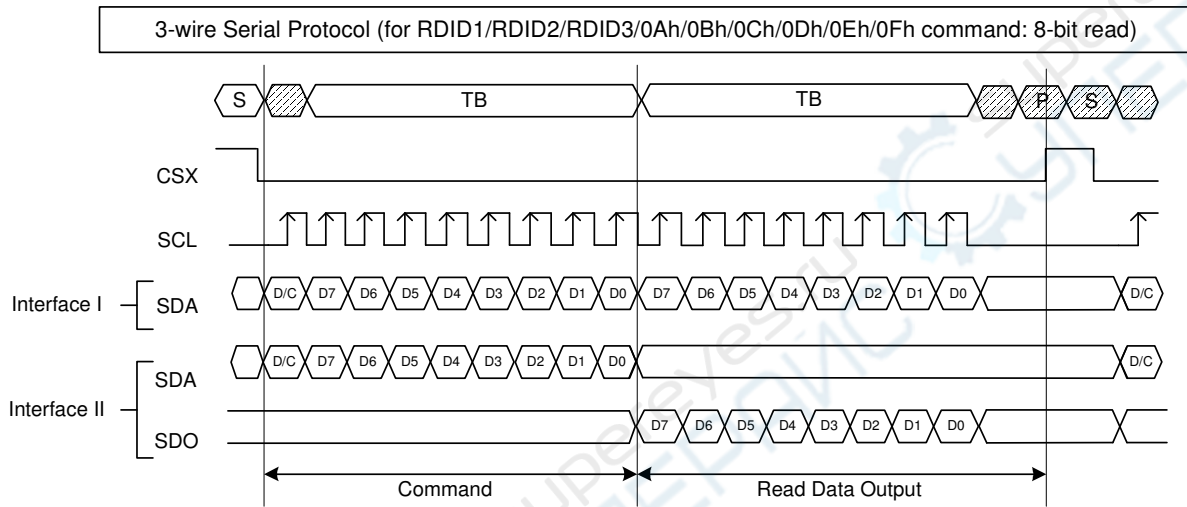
3-wire Serial Protocol (for RDID1/RDID2/RDID3/0Ah/0Bh/0Ch/0Dh/0Eh/0Fh command: 8-bit read)

S
TB
TB
P
S

CSX

SCL

Interface I
SDA
D/C D7 D6 D5 D4 D3 D2 D1 D0 D7 D6 D5 D4 D3 D2 D1 D0 D/C

Interface II
SDA
D/C D7 D6 D5 D4 D3 D2 D1 D0 D/C
SDO
D7 D6 D5 D4 D3 D2 D1 D0

Command
Read Data Output